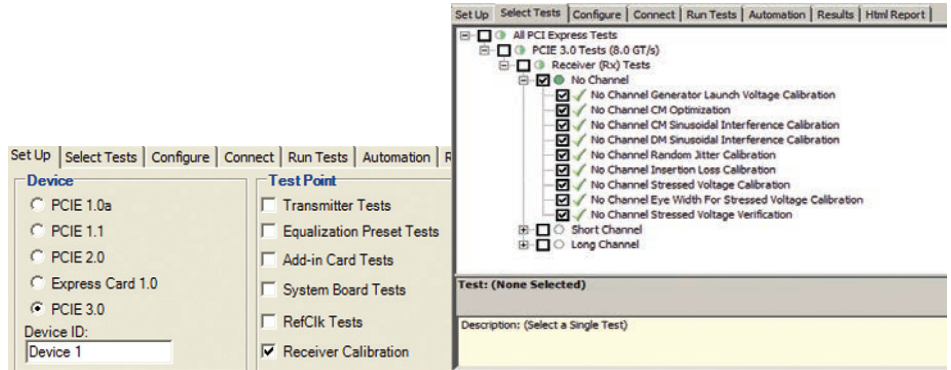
Set Up | Select Tests | Configure | Connect | Run Tests | Automation | R

Device
PCIE 1.0a
PCIE 1.1
PCIE 2.0
Express Card 1.0
PCIE 3.0
Device ID:
Device 1

Test Point
Transmitter Tests
Equalization Preset Tests
Add-in Card Tests
System Board Tests
RefClk Tests
Receiver Calibration

Set Up | Select Tests | Configure | Connect | Run Tests | Automation | Results | Html Report |

All PCI Express Tests
PCIE 3.0 Tests (8.0 GT/s)
Receiver (Rx) Tests
No Channel
No Channel Generator Launch Voltage Calibration
No Channel CM Optimization
No Channel CM Sinusoidal Interference Calibration
No Channel DM Sinusoidal Interference Calibration
No Channel Random Jitter Calibration
No Channel Insertion Loss Calibration
No Channel Stressed Voltage Calibration
No Channel Eye Width For Stressed Voltage Calibration
No Channel Stressed Voltage Verification
Short Channel
Long Channel

Test: (None Selected)

Description: (Select a Single Test)